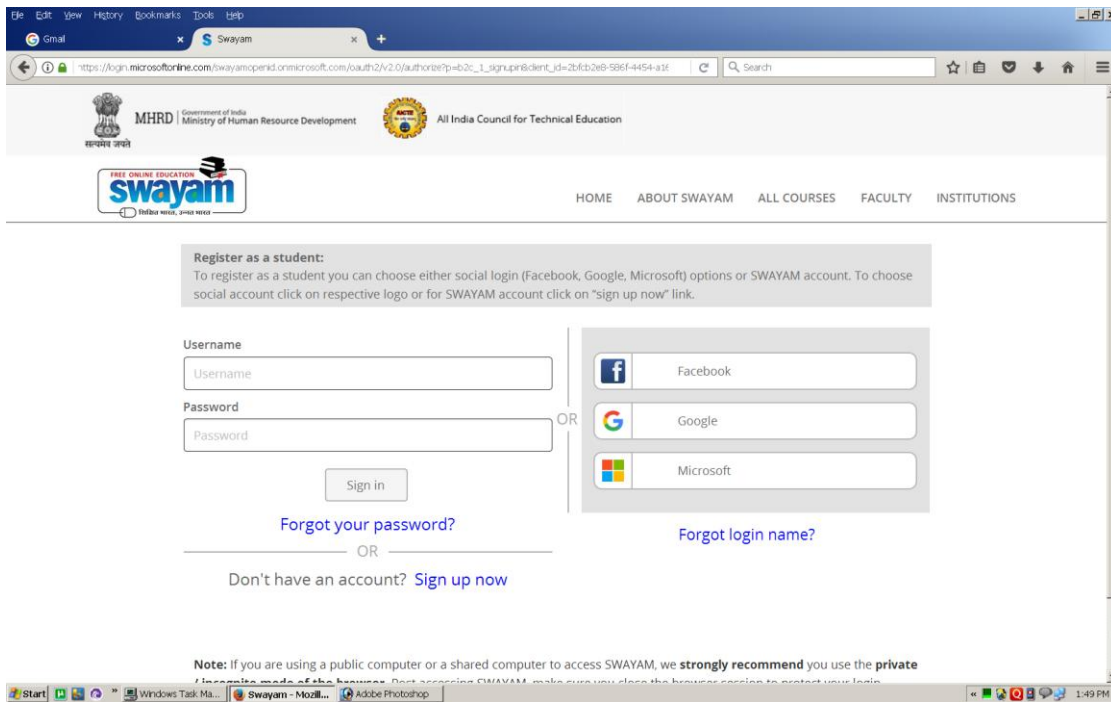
File Edit View History Bookmarks Tools Help

Gmail

Swayam

https://login.microsoftonline.com/swayamopenid.onmicrosoft.com/oauth2/v2.0/authorize?p=b2c_1_signupin&client_id=2bfcb2e8-5b6f-4454-a1

Search

सत्यमेव जयते

MHRD | Government of India Ministry of Human Resource Development

All India Council for Technical Education

FREE ONLINE EDUCATION swayam शिक्षित भारत, उन्नत भारत

HOME ABOUT SWAYAM ALL COURSES FACULTY INSTITUTIONS

Register as a student:
To register as a student you can choose either social login (Facebook, Google, Microsoft) options or SWAYAM account. To choose social account click on respective logo or for SWAYAM account click on "sign up now" link.

Username

Username

Password

Password

Sign in

Forgot your password?

OR

Don't have an account? Sign up now

OR

Facebook

Google

Microsoft

Forgot login name?

Note: If you are using a public computer or a shared computer to access SWAYAM, we strongly recommend you use the private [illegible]

Start Windows Task Ma... Swayam - Mozill... Adobe Photoshop 1:49 PM